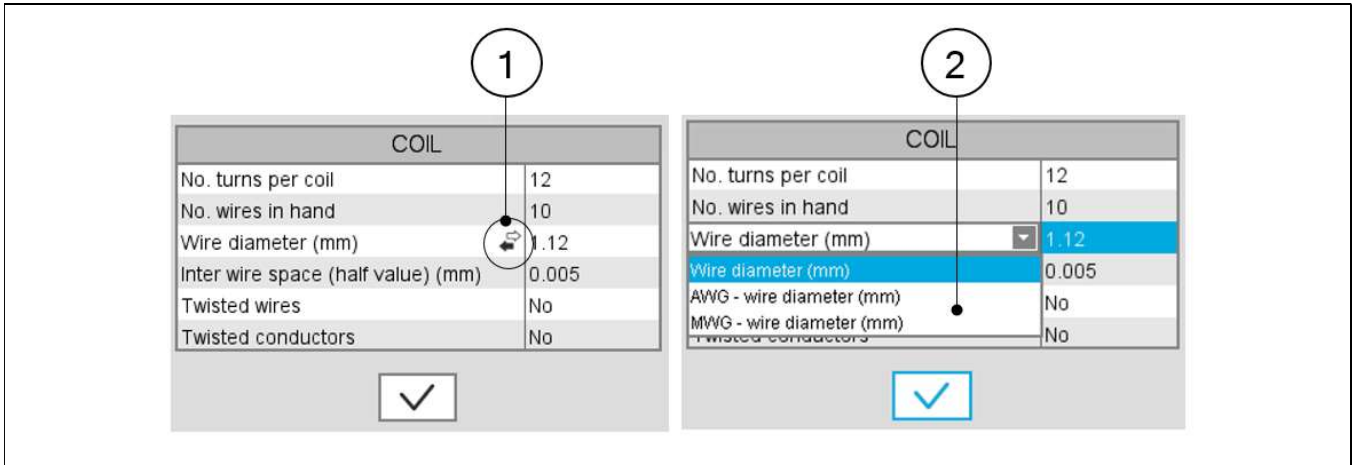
1

| COIL | |
|---|---|
| No. turns per coil | 12 |
| No. wires in hand | 10 |
| Wire diameter (mm) | 1.12 |
| Inter wire space (half value) (mm) | 0.005 |
| Twisted wires | No |
| Twisted conductors | No |

2

| COIL | |
|---|---|
| No. turns per coil | 12 |
| No. wires in hand | 10 |
| Wire diameter (mm) | 1.12 |
| Wire diameter (mm) | 0.005 |
| AWG - wire diameter (mm) | No |
| MWG - wire diameter (mm) | No |